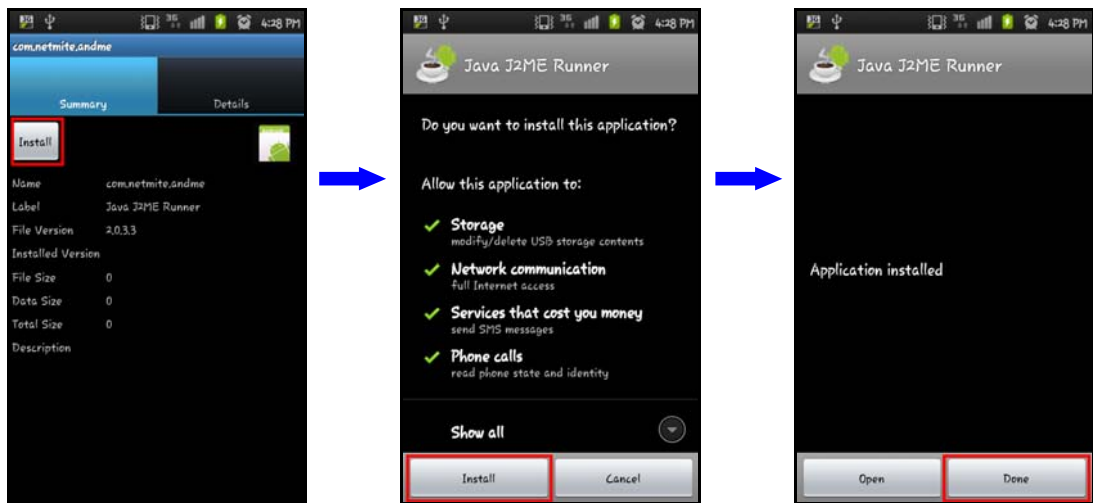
3G 4:28 PM
com.netmite.andme
Summary
Details
Install
Name com.netmite.andme
Label Java J2ME Runner
File Version 2.0.3.3
Installed Version
File Size 0
Data Size 0
Total Size 0
Description

3G 4:28 PM
Java J2ME Runner
Do you want to install this application?
Allow this application to:
Storage
modify/delete USB storage contents
Network communication
full Internet access
Services that cost you money
send SMS messages
Phone calls
read phone state and identity
Show all
Install
Cancel

3G 4:28 PM
Java J2ME Runner
Application installed
Open
Done